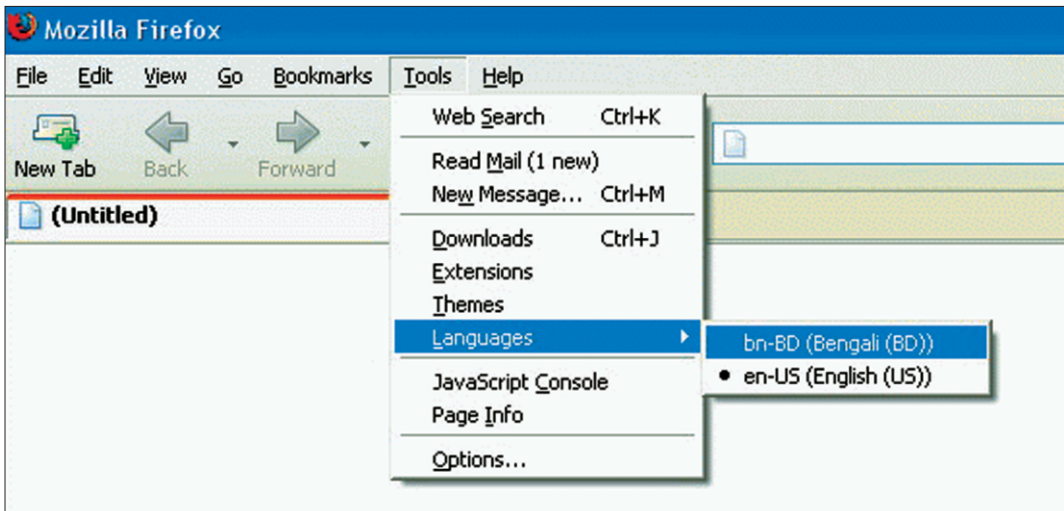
Mozilla Firefox

File Edit View Go Bookmarks Tools Help

New Tab Back Forward

(Untitled)

Web Search Ctrl+K

Read Mail (1 new)
New Message... Ctrl+M

Downloads Ctrl+J
Extensions
Themes
Languages

bn-BD (Bengali (BD))
• en-US (English (US))

JavaScript Console
Page Info

Options...